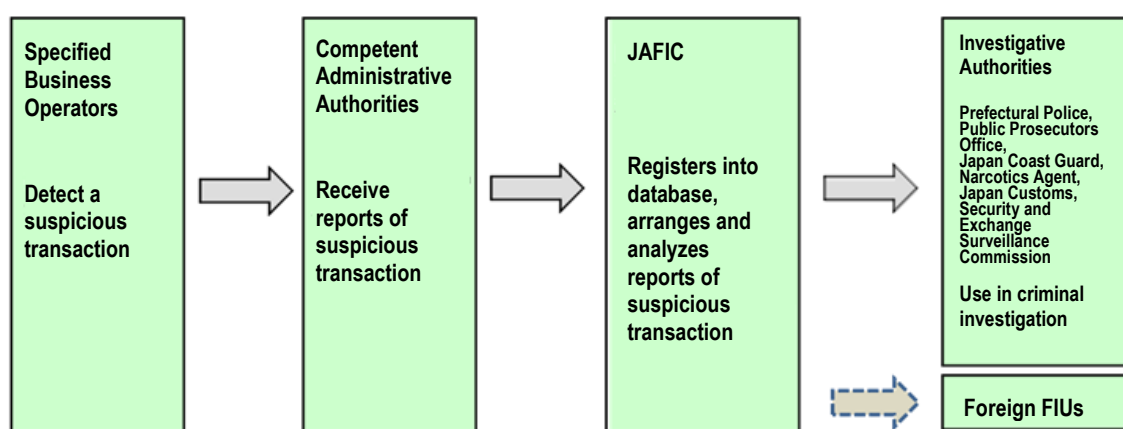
Specified Business Operators

Detect a suspicious transaction

Competent Administrative Authorities

Receive reports of suspicious transaction

JAFIC

Registers into database, arranges and analyzes reports of suspicious transaction

Investigative Authorities

Prefectural Police, Public Prosecutors Office, Japan Coast Guard, Narcotics Agent, Japan Customs, Security and Exchange Surveillance Commission

Use in criminal investigation

Foreign FIUs